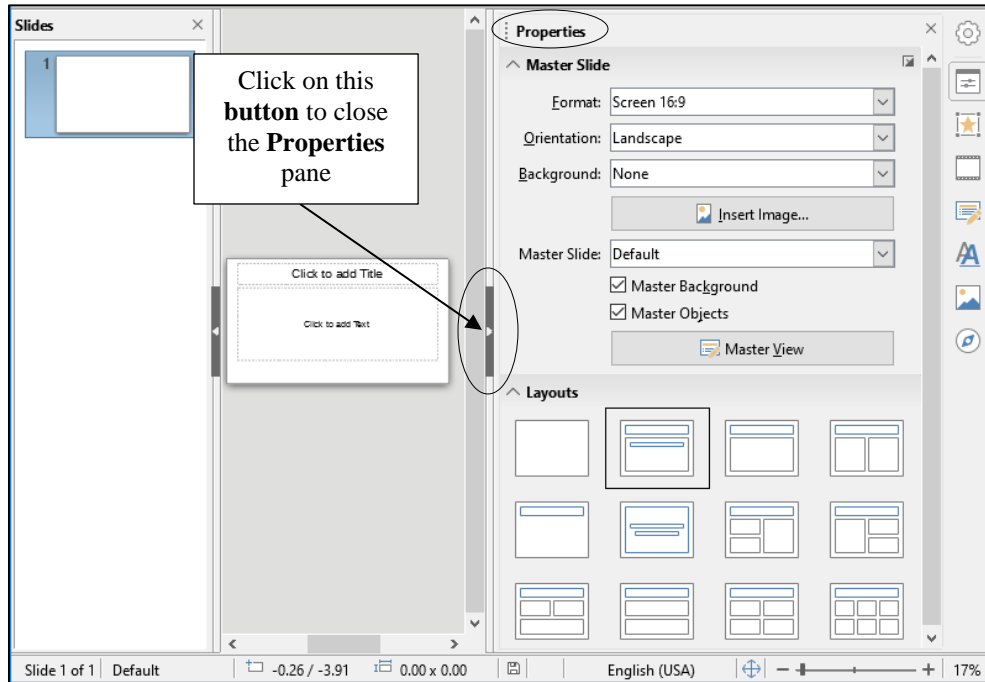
Slides

1

Click on this **button** to close the **Properties** pane

Click to add Title

Click to add Text

Properties

Master Slide

Format: Screen 16:9

Orientation: Landscape

Background: None

Insert Image...

Master Slide: Default

Master Background

Master Objects

Master View

Layouts

Slide 1 of 1 | Default | -0.26 / -3.91 | 0.00 x 0.00 | English (USA) | 17%